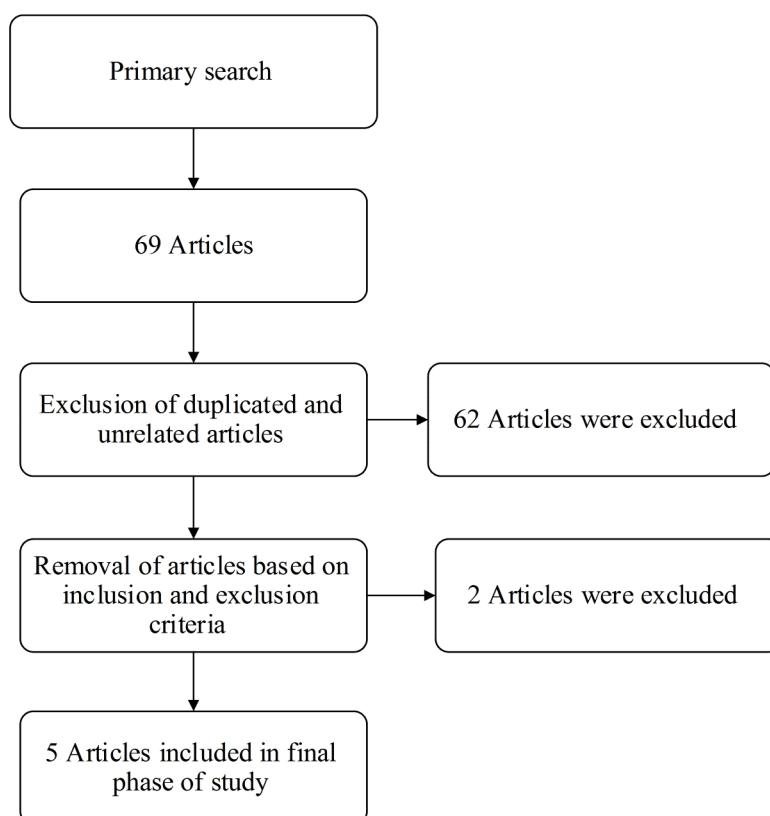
Primary search

69 Articles

Exclusion of duplicated and unrelated articles

62 Articles were excluded

Removal of articles based on inclusion and exclusion criteria

2 Articles were excluded

5 Articles included in final phase of study